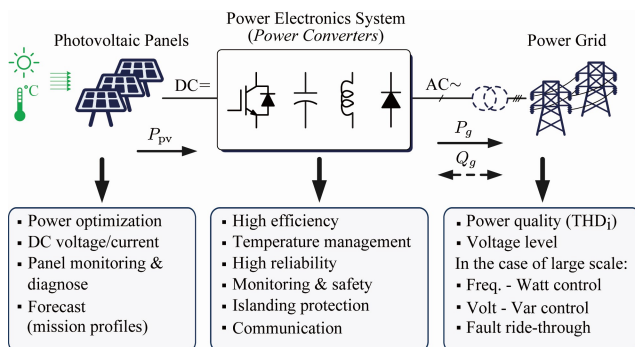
Power Electronics System
(*Power Converters*)

Photovoltaic Panels

°C

DC=

AC~

Power Grid

$P_{pv}$

$P_g$

$Q_g$

▪ Power optimization
▪ DC voltage/current
▪ Panel monitoring & diagnose
▪ Forecast (mission profiles)

▪ High efficiency
▪ Temperature management
▪ High reliability
▪ Monitoring & safety
▪ Islanding protection
▪ Communication

▪ Power quality (THD$_i$)
▪ Voltage level
In the case of large scale:
▪ Freq. - Watt control
▪ Volt - Var control
▪ Fault ride-through